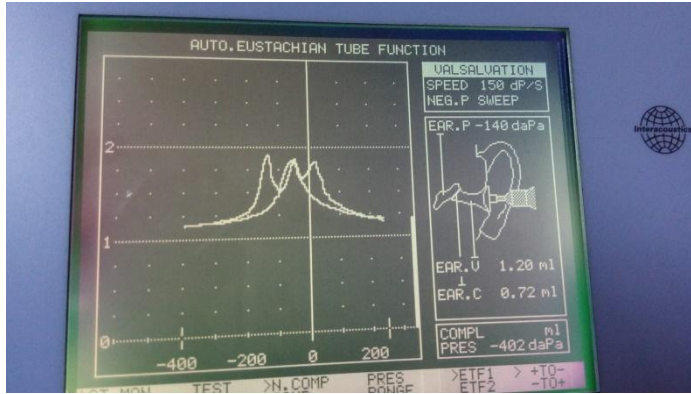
AUTO.EUSTACHIAN TUBE FUNCTION

2

1

0

-400 -200 0 200

VALSALVATION
SPEED 150 dP/S
NEG.P SWEEP

EAR.P -140 daPa

EAR.V 1.20 ml
EAR.C 0.72 ml

COMPL ml
PRES -402 daPa

Interacoustics

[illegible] MON TEST >N.COMP PRES RANGE >ETF1 ETF2 > +TO- -TO+